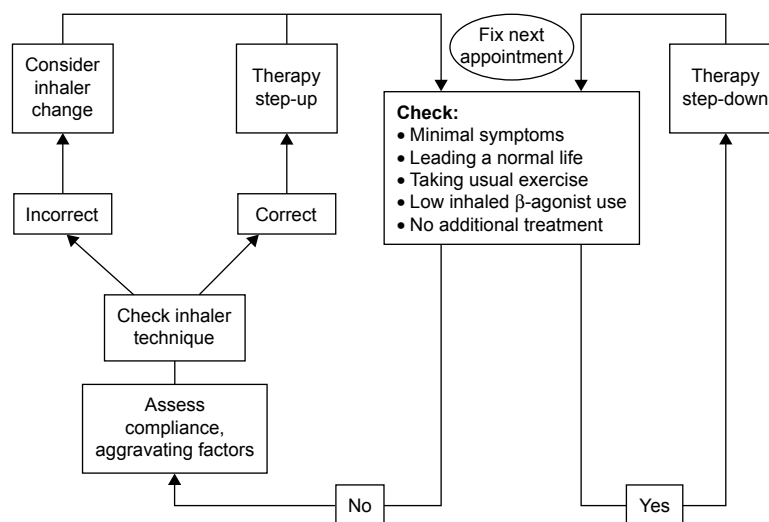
Consider inhaler change

Therapy step-up

Fix next appointment

Check:
• Minimal symptoms
• Leading a normal life
• Taking usual exercise
• Low inhaled β-agonist use
• No additional treatment

Therapy step-down

Incorrect

Correct

Check inhaler technique

Assess compliance, aggravating factors

No

Yes